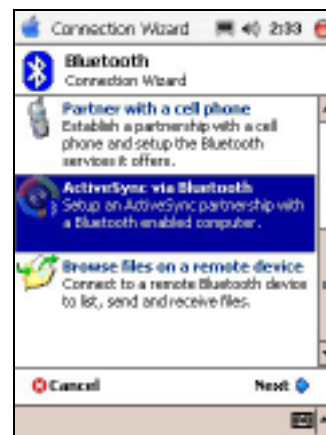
Connection Wizard 2:33

Bluetooth
Connection Wizard

Partner with a cell phone
Establish a partnership with a cell phone and setup the Bluetooth services it offers.

ActiveSync via Bluetooth
Setup an ActiveSync partnership with a Bluetooth enabled computer.

Browse files on a remote device
Connect to a remote Bluetooth device to list, send and receive files.

Cancel

Next